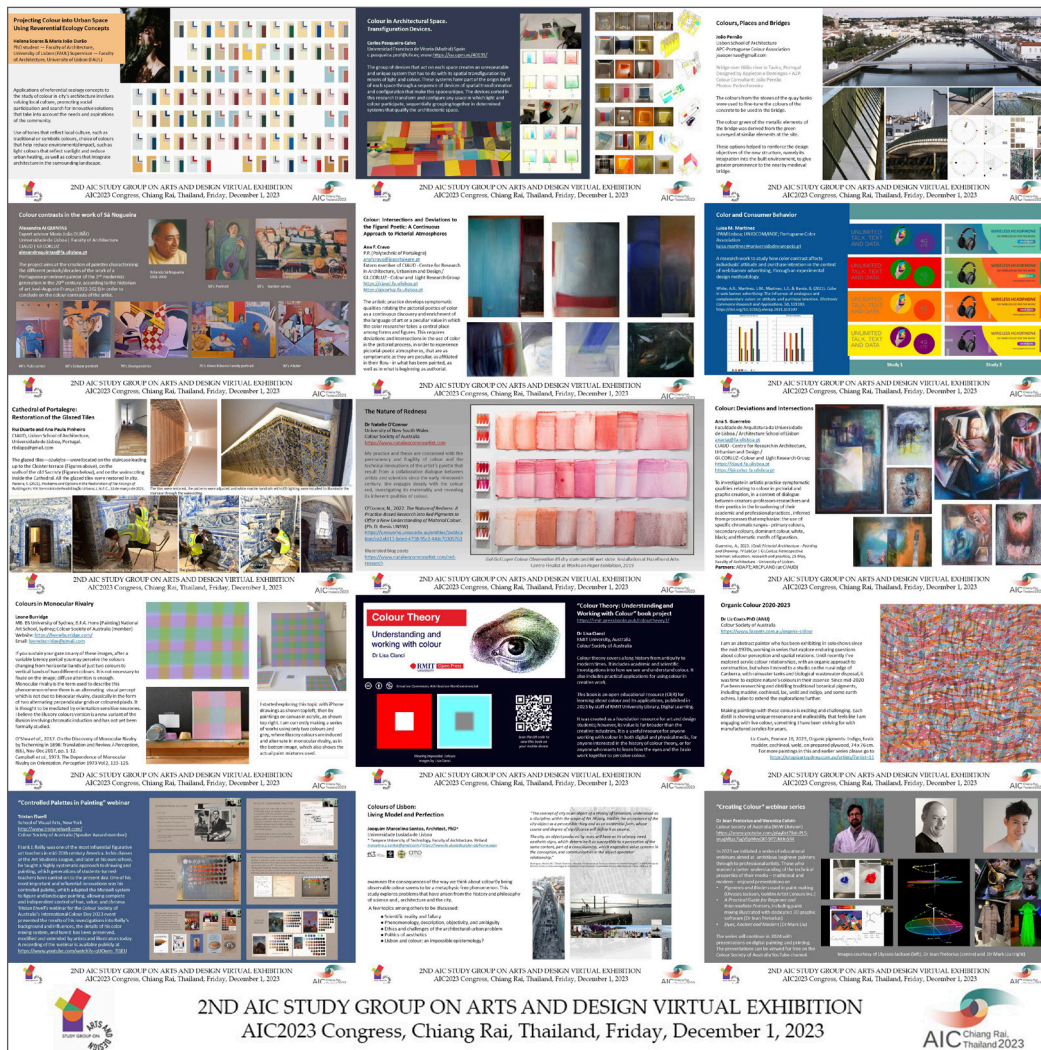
Projecting Colour into Urban Space Using Reverential Ecology Concepts

Colour in Architectural Space. Transfiguration Devices.

Colours, Places and Bridges

2ND AIC STUDY GROUP ON ARTS AND DESIGN VIRTUAL EXHIBITION
AIC2023 Congress, Chiang Rai, Thailand, Friday, December 1, 2023

Colour contrasts in the work of Sá Nogueira

Colour: Intersections and Deviations to the Figural Poetic: A Continuous Approach to Pictorial Atmospheres

Colour and Consumer Behavior

Cathedral of Portalegre: Restoration of the Glazed Tiles

The Nature of Redness

Colour: Deviations and Intersections

Colours in Monocular Rivalry

Colour Theory
Understanding and working with colour
Dr Lisa Cianci

"Colour Theory: Understanding and Working with Colour" book project

Organic Colour 2020-2023

"Controlled Palettes in Painting" webinar

Colours of Lisbon: Living Model and Perfection

"Creating Colour" webinar series

2ND AIC STUDY GROUP ON ARTS AND DESIGN VIRTUAL EXHIBITION
AIC2023 Congress, Chiang Rai, Thailand, Friday, December 1, 2023

AIC Chiang Rai, Thailand 2023

STUDY GROUP ON ARTS AND DESIGN